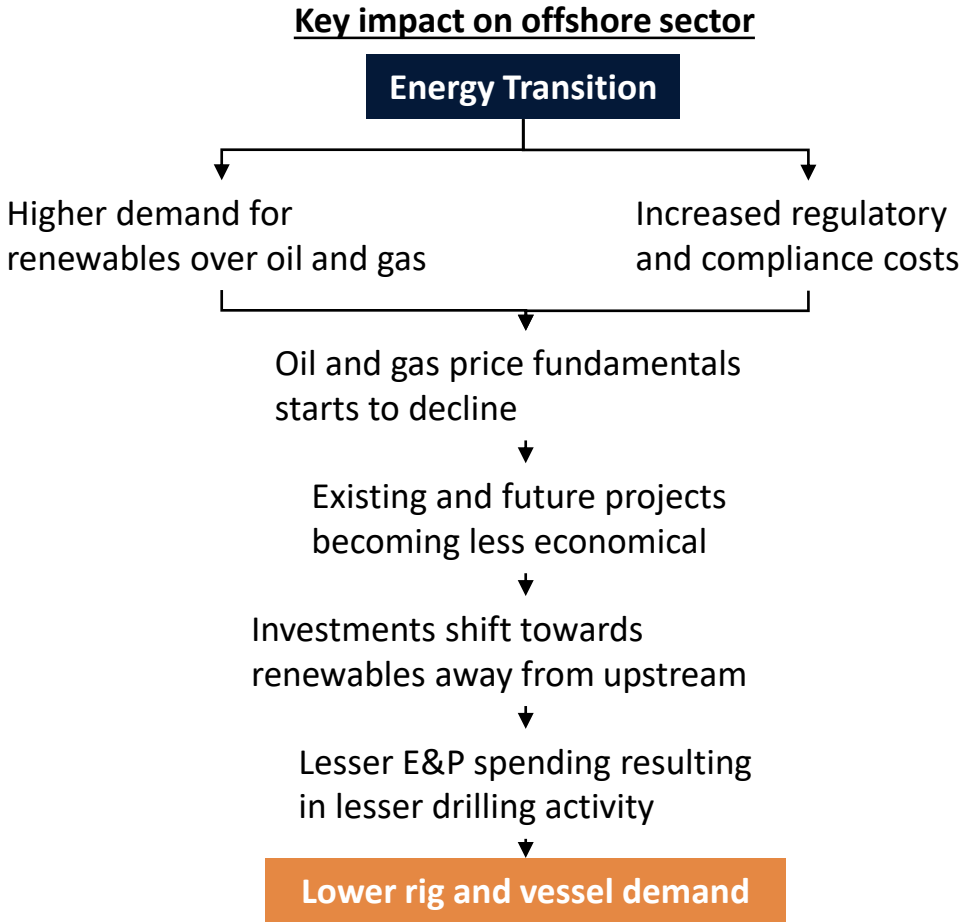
Key impact on offshore sector

Energy Transition

Higher demand for renewables over oil and gas

Increased regulatory and compliance costs

Oil and gas price fundamentals starts to decline

Existing and future projects becoming less economical

Investments shift towards renewables away from upstream

Lesser E&P spending resulting in lesser drilling activity

Lower rig and vessel demand